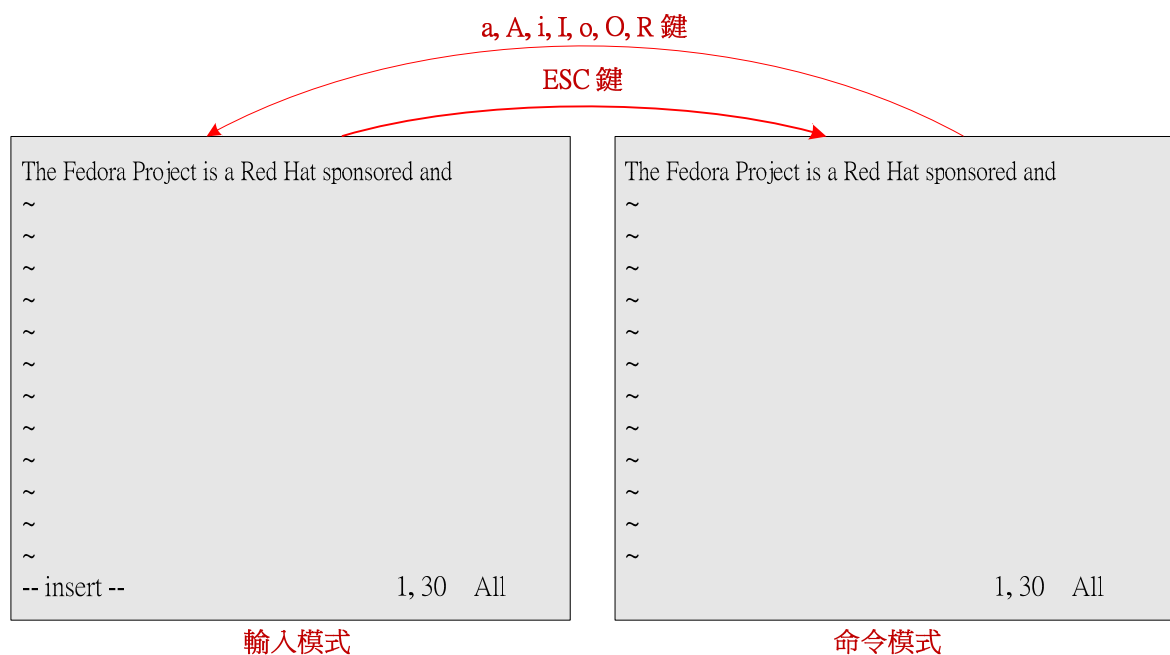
a, A, i, I, o, O, R 鍵

ESC 鍵

The Fedora Project is a Red Hat sponsored and
~
~
~
~
~
~
~
~
~
~
~
~
-- insert -- 1, 30 All

輸入模式

The Fedora Project is a Red Hat sponsored and
~
~
~
~
~
~
~
~
~
~
~
~
1, 30 All

命令模式